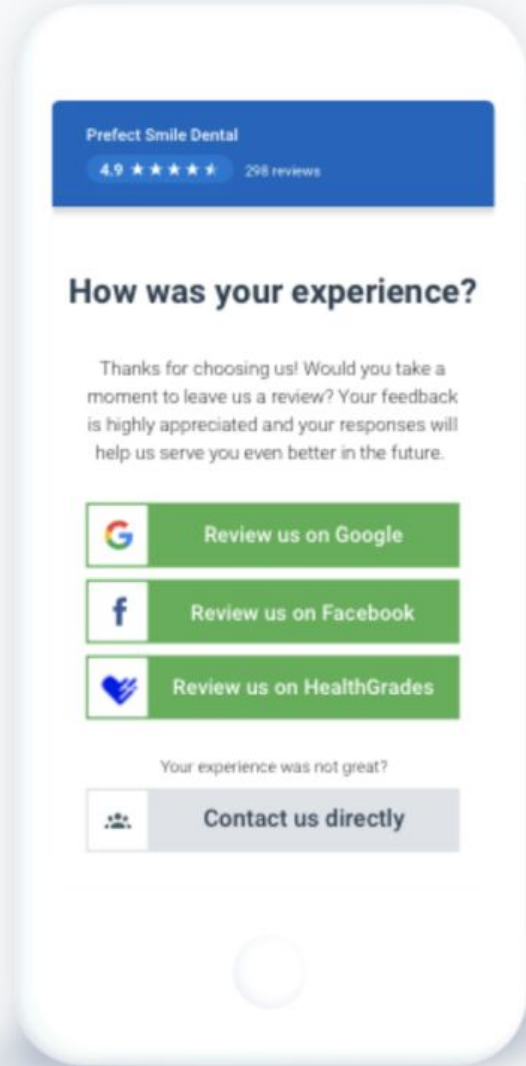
Prefect Smile Dental
4.9 ★★★★★ 298 reviews

How was your experience?

Thanks for choosing us! Would you take a moment to leave us a review? Your feedback is highly appreciated and your responses will help us serve you even better in the future.

G Review us on Google

f Review us on Facebook

Review us on HealthGrades

Your experience was not great?

Contact us directly